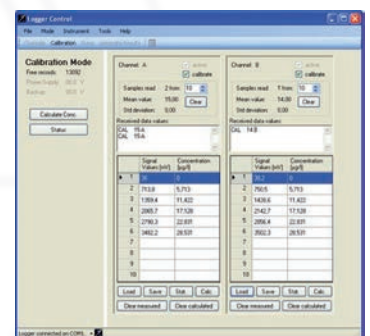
Logger Control

File Mode Instrument Tools Help

Calibration

Calibration Mode
Free records 13092
Power supply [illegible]
Backup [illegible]

Calculate Conc.

Status

Channel A
active
calibrate
Samples read 2 from 10
Mean value 15,00 Clear
Std deviation 0,00
Received data values:
CAL 15:A
CAL 15:A

| | Signal Values [mV] | Concentration [µg/l] |
|---|---|---|
| 1 | 30 | 0 |
| 2 | 713,8 | 5,713 |
| 3 | 1359,4 | 11,422 |
| 4 | 2065,7 | 17,128 |
| 5 | 2790,3 | 22,831 |
| 6 | 3492,2 | 28,531 |
| 7 | | |
| 8 | | |
| 9 | | |
| 10 | | |

Load Save Stat. Calc.
Clear measured Clear calculated

Channel B
active
calibrate
Samples read 1 from 10
Mean value 14,00 Clear
Std deviation 0,00
Received data values:
CAL 14:B

| | Signal Values [mV] | Concentration [µg/l] |
|---|---|---|
| 1 | 36,2 | 0 |
| 2 | 750,5 | 5,713 |
| 3 | 1436,6 | 11,422 |
| 4 | 2142,7 | 17,128 |
| 5 | 2856,4 | 22,831 |
| 6 | 3502,3 | 28,531 |
| 7 | | |
| 8 | | |
| 9 | | |
| 10 | | |

Load Save Stat. Calc.
Clear measured Clear calculated

Logger connected on COM1